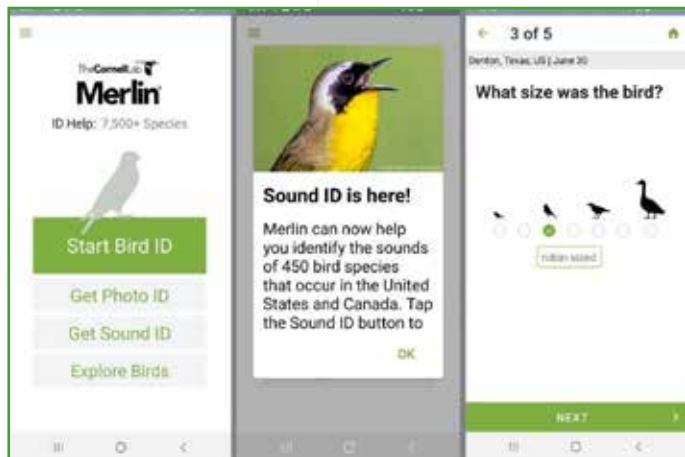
The Cornell Lab

Merlin

ID Help: 7,500+ Species

Start Bird ID

Get Photo ID

Get Sound ID

Explore Birds

Sound ID is here!

Merlin can now help you identify the sounds of 450 bird species that occur in the United States and Canada. Tap the Sound ID button to

OK

3 of 5

Denton, Texas, US | June 30

What size was the bird?

robin sized

NEXT